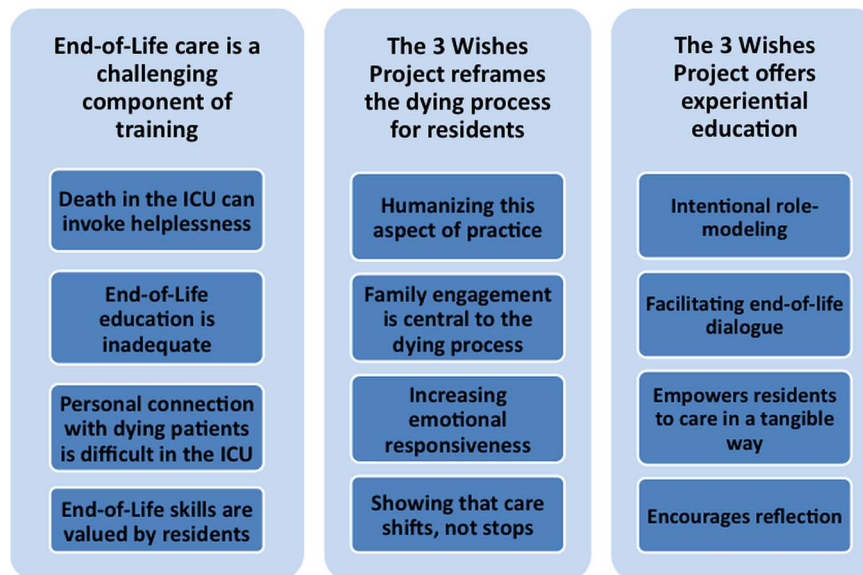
End-of-Life care is a challenging component of training

Death in the ICU can invoke helplessness

End-of-Life education is inadequate

Personal connection with dying patients is difficult in the ICU

End-of-Life skills are valued by residents

The 3 Wishes Project reframes the dying process for residents

Humanizing this aspect of practice

Family engagement is central to the dying process

Increasing emotional responsiveness

Showing that care shifts, not stops

The 3 Wishes Project offers experiential education

Intentional role-modeling

Facilitating end-of-life dialogue

Empowers residents to care in a tangible way

Encourages reflection